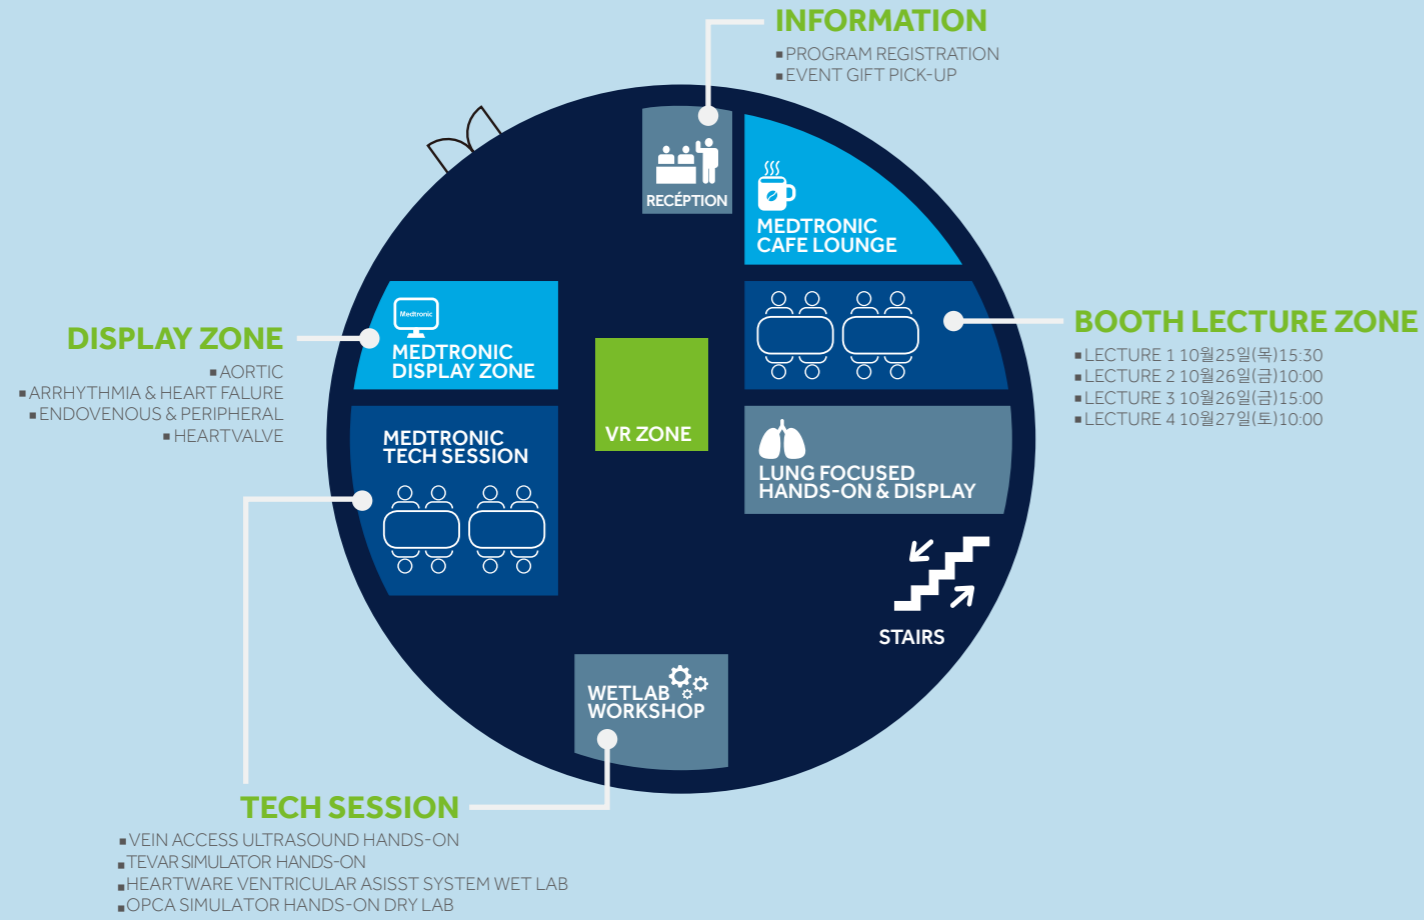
INFORMATION
▪PROGRAM REGISTRATION
▪EVENT GIFT PICK-UP

RECEPTION

MEDTRONIC CAFE LOUNGE

DISPLAY ZONE
▪AORTIC
▪ARRHYTHMIA & HEART FALURE
▪ENDOVENOUS & PERIPHERAL
▪HEARTVALVE

Medtronic
MEDTRONIC DISPLAY ZONE

BOOTH LECTURE ZONE
▪LECTURE 1 10월25일(목)15:30
▪LECTURE 2 10월26일(금)10:00
▪LECTURE 3 10월26일(금)15:00
▪LECTURE 4 10월27일(토)10:00

VR ZONE

MEDTRONIC TECH SESSION

LUNG FOCUSED HANDS-ON & DISPLAY

STAIRS

WETLAB WORKSHOP

TECH SESSION
▪VEIN ACCESS ULTRASOUND HANDS-ON
▪TEVAR SIMULATOR HANDS-ON
▪HEARTWARE VENTRICULAR ASISST SYSTEM WET LAB
▪OPCA SIMULATOR HANDS-ON DRY LAB